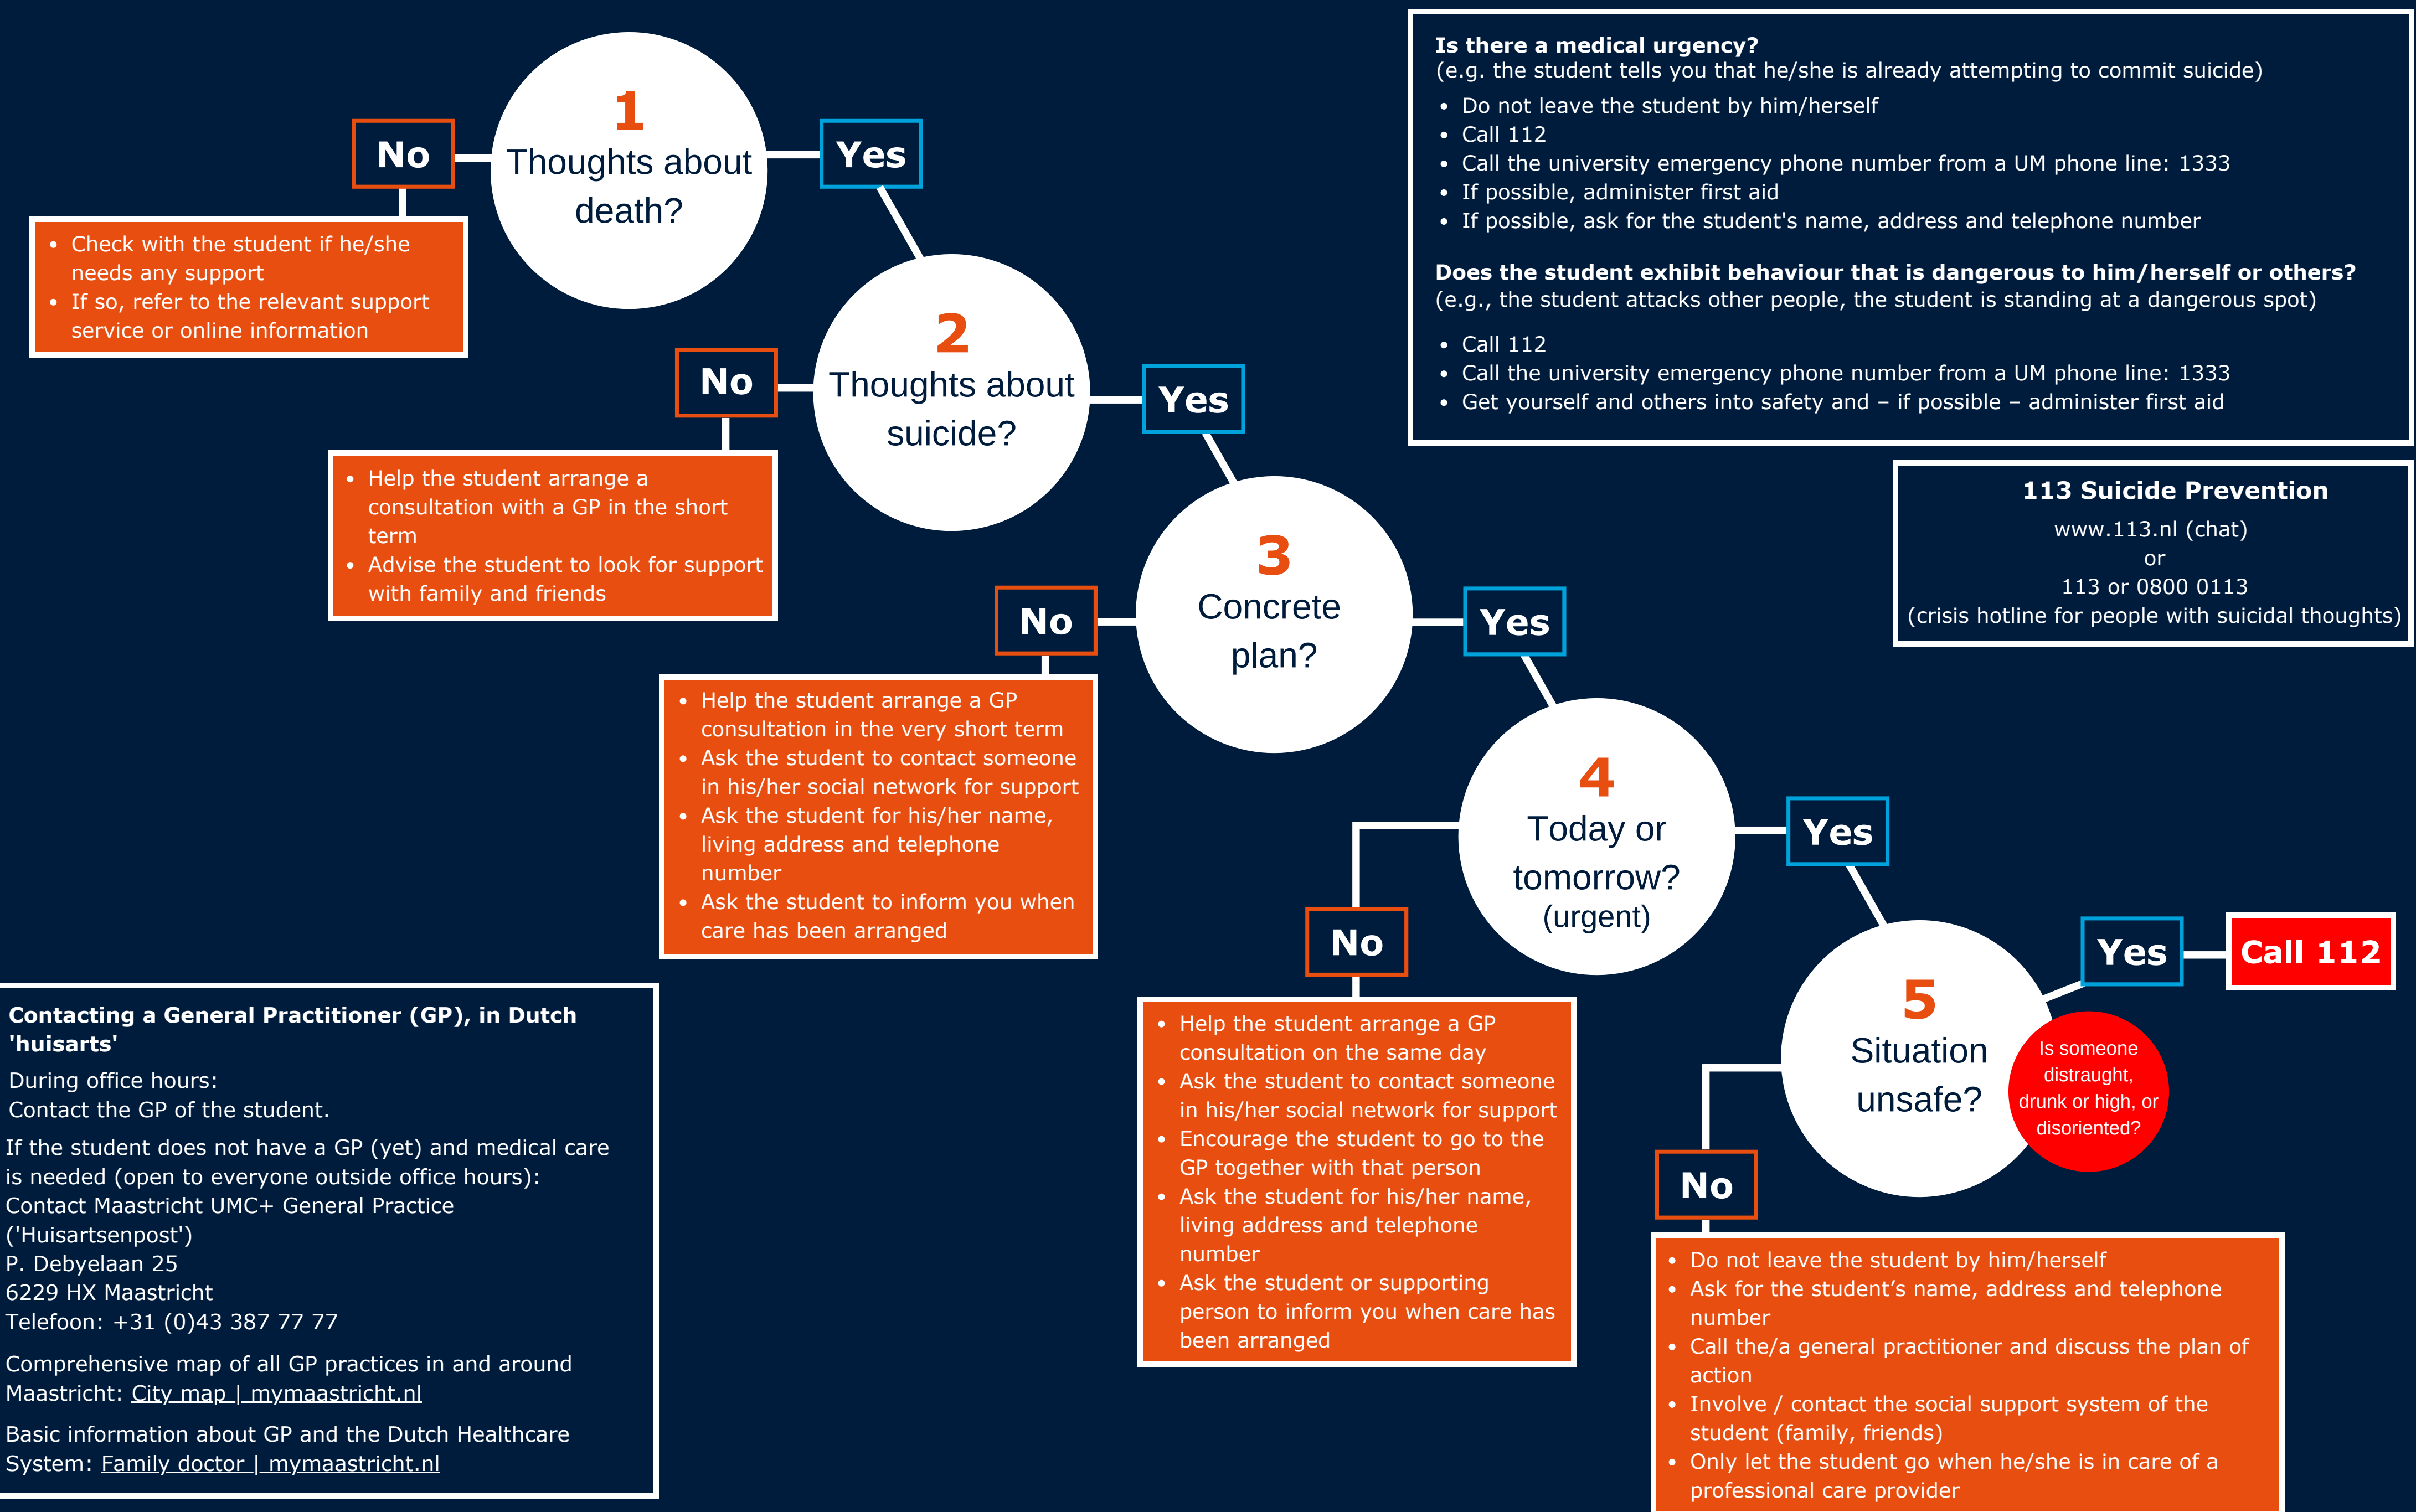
1
Thoughts about death?

No

Yes

- Check with the student if he/she needs any support
- If so, refer to the relevant support service or online information

2
Thoughts about suicide?

No

Yes

- Help the student arrange a consultation with a GP in the short term
- Advise the student to look for support with family and friends

3
Concrete plan?

No

Yes

- Help the student arrange a GP consultation in the very short term
- Ask the student to contact someone in his/her social network for support
- Ask the student for his/her name, living address and telephone number
- Ask the student to inform you when care has been arranged

4
Today or tomorrow? (urgent)

No

Yes

- Help the student arrange a GP consultation on the same day
- Ask the student to contact someone in his/her social network for support
- Encourage the student to go to the GP together with that person
- Ask the student for his/her name, living address and telephone number
- Ask the student or supporting person to inform you when care has been arranged

5
Situation unsafe?

Is someone distraught, drunk or high, or disoriented?

Yes

Call 112

No

- Do not leave the student by him/herself
- Ask for the student's name, address and telephone number
- Call the/a general practitioner and discuss the plan of action
- Involve / contact the social support system of the student (family, friends)
- Only let the student go when he/she is in care of a professional care provider

Is there a medical urgency?
(e.g. the student tells you that he/she is already attempting to commit suicide)
- Do not leave the student by him/herself
- Call 112
- Call the university emergency phone number from a UM phone line: 1333
- If possible, administer first aid
- If possible, ask for the student's name, address and telephone number

Does the student exhibit behaviour that is dangerous to him/herself or others?
(e.g., the student attacks other people, the student is standing at a dangerous spot)
- Call 112
- Call the university emergency phone number from a UM phone line: 1333
- Get yourself and others into safety and – if possible – administer first aid

113 Suicide Prevention
www.113.nl (chat)
or
113 or 0800 0113
(crisis hotline for people with suicidal thoughts)

Contacting a General Practitioner (GP), in Dutch 'huisarts'
During office hours:
Contact the GP of the student.
If the student does not have a GP (yet) and medical care is needed (open to everyone outside office hours):
Contact Maastricht UMC+ General Practice ('Huisartsenpost')
P. Debyelaan 25
6229 HX Maastricht
Telefoon: +31 (0)43 387 77 77

Comprehensive map of all GP practices in and around Maastricht: City map | mymaastricht.nl

Basic information about GP and the Dutch Healthcare System: Family doctor | mymaastricht.nl